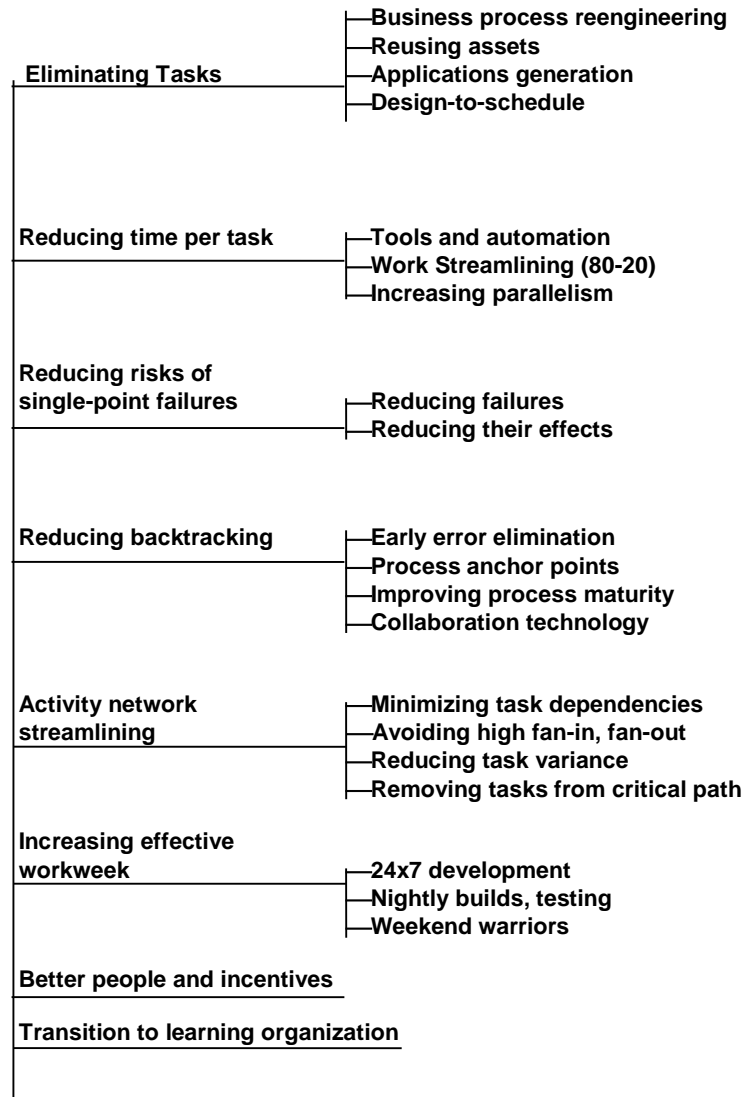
Eliminating Tasks
Business process reengineering
Reusing assets
Applications generation
Design-to-schedule

Reducing time per task
Tools and automation
Work Streamlining (80-20)
Increasing parallelism

Reducing risks of single-point failures
Reducing failures
Reducing their effects

Reducing backtracking
Early error elimination
Process anchor points
Improving process maturity
Collaboration technology

Activity network streamlining
Minimizing task dependencies
Avoiding high fan-in, fan-out
Reducing task variance
Removing tasks from critical path

Increasing effective workweek
24x7 development
Nightly builds, testing
Weekend warriors

Better people and incentives

Transition to learning organization